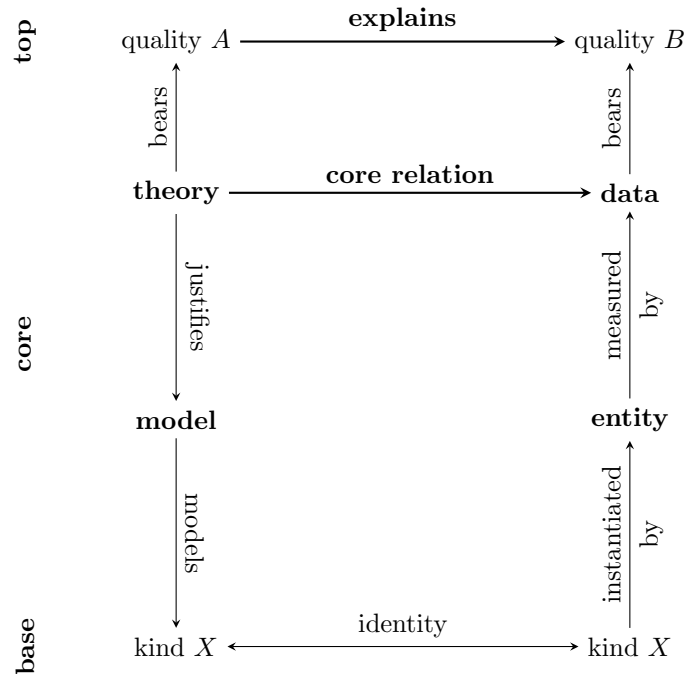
top

quality $A$ **explains** quality $B$

bears

bears

**theory** **core relation** **data**

core

justifies

measured by

**model**

**entity**

models

instantiated by

base

kind $X$ identity kind $X$